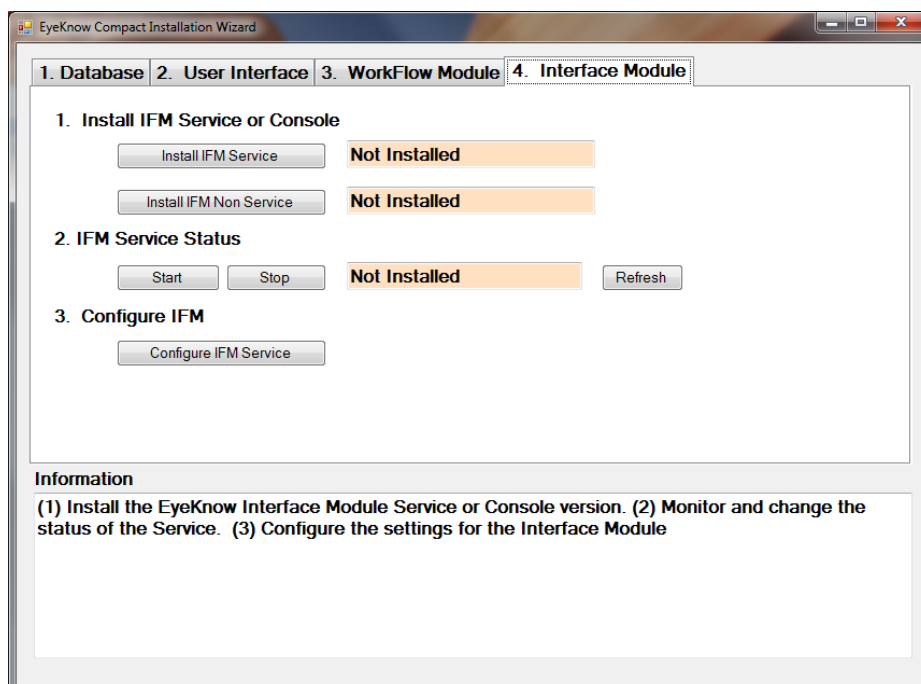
EyeKnow Compact Installation Wizard

1. Database | 2. User Interface | 3. WorkFlow Module | 4. Interface Module

1. Install IFM Service or Console

Install IFM Service
Not Installed

Install IFM Non Service
Not Installed

2. IFM Service Status

Start
Stop
Not Installed
Refresh

3. Configure IFM

Configure IFM Service

Information

(1) Install the EyeKnow Interface Module Service or Console version. (2) Monitor and change the status of the Service. (3) Configure the settings for the Interface Module